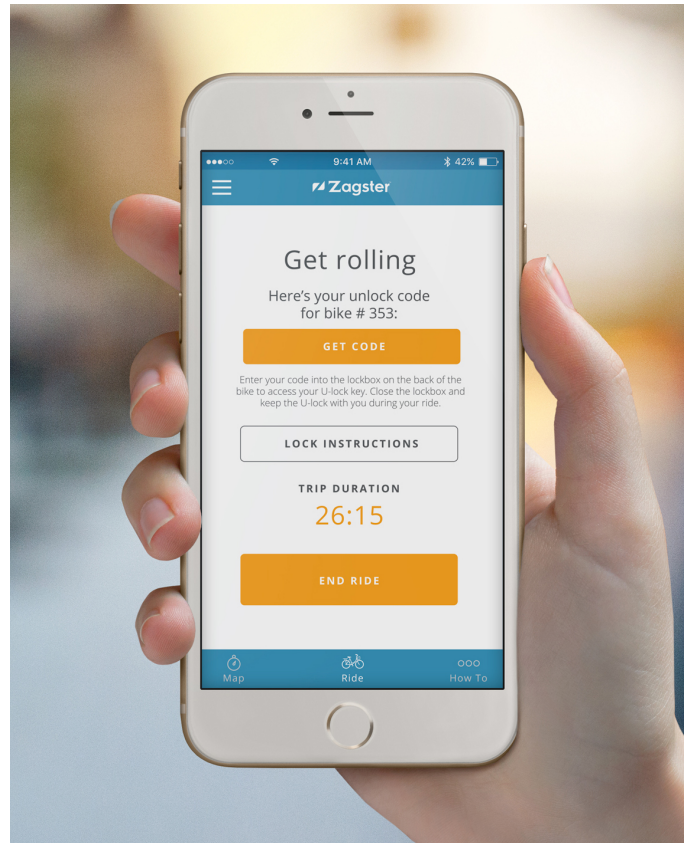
●●●○○ 9:41 AM 42%

Zagster

Get rolling

Here's your unlock code for bike # 353:

GET CODE

Enter your code into the lockbox on the back of the bike to access your U-lock key. Close the lockbox and keep the U-lock with you during your ride.

LOCK INSTRUCTIONS

TRIP DURATION

26:15

END RIDE

Map Ride How To